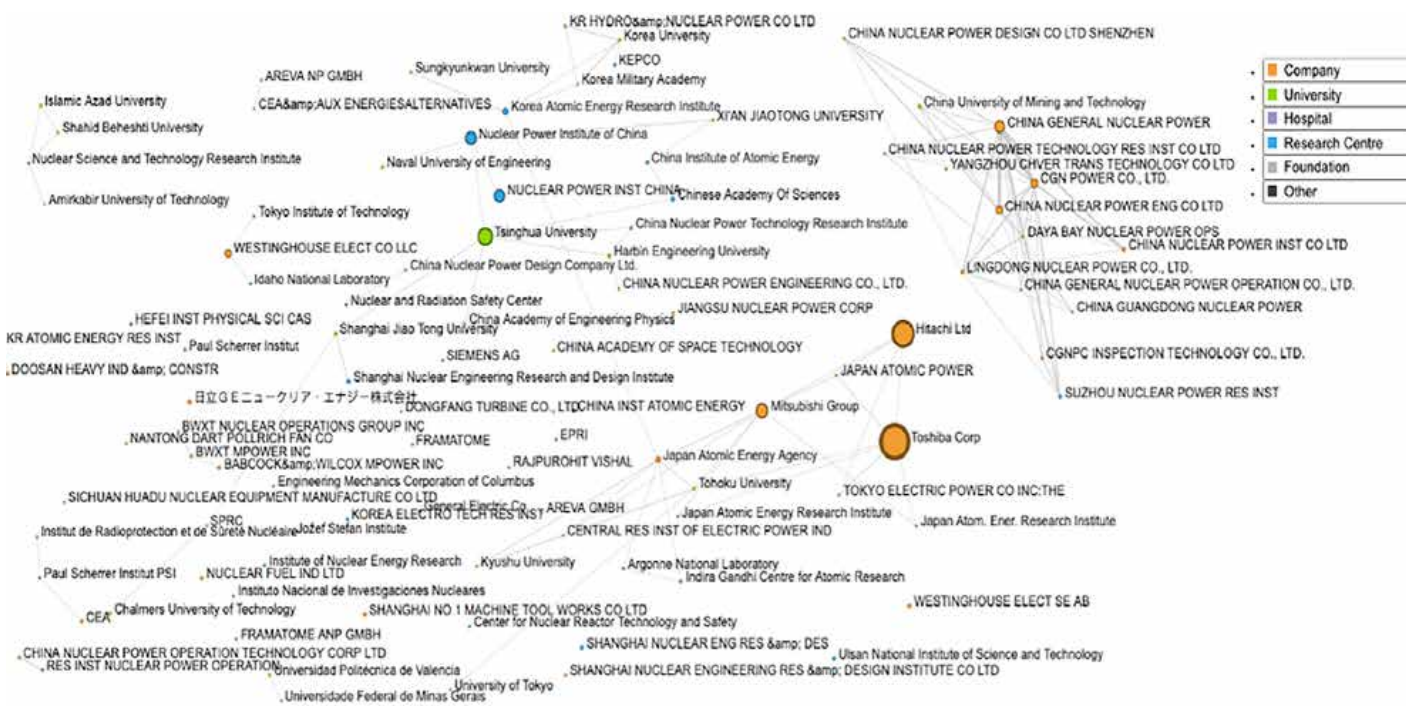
KR HYDRO&amp;NUCLEAR POWER CO LTD
Korea University
CHINA NUCLEAR POWER DESIGN CO LTD SHENZHEN
KEPCO
AREVA NP GMBH
Sungkyunkwan University
Korea Military Academy
Company
University
Hospital
Research Centre
Foundation
Other
Islamic Azad University
CEA&amp;AUX ENERGIESALTERNATIVES
Korea Atomic Energy Research Institute
China University of Mining and Technology
Shahid Beheshti University
XI'AN JIAOTONG UNIVERSITY
Nuclear Power Institute of China
CHINA GENERAL NUCLEAR POWER
Nuclear Science and Technology Research Institute
Naval University of Engineering
China Institute of Atomic Energy
CHINA NUCLEAR POWER TECHNOLOGY RES INST CO LTD
YANGZHOU CHVER TRANS TECHNOLOGY CO LTD
NUCLEAR POWER INST CHINA
Chinese Academy Of Sciences
CGN POWER CO., LTD.
Amirkabir University of Technology
Tokyo Institute of Technology
CHINA NUCLEAR POWER ENG CO LTD
Tsinghua University
China Nuclear Power Technology Research Institute
DAYA BAY NUCLEAR POWER OPS
WESTINGHOUSE ELECT CO LLC
Harbin Engineering University
CHINA NUCLEAR POWER INST CO LTD
China Nuclear Power Design Company Ltd.
LINGDONG NUCLEAR POWER CO., LTD.
Idaho National Laboratory
CHINA NUCLEAR POWER ENGINEERING CO., LTD.
CHINA GENERAL NUCLEAR POWER OPERATION CO., LTD.
Nuclear and Radiation Safety Center
JIANGSU NUCLEAR POWER CORP
CHINA GUANGDONG NUCLEAR POWER
HEFEI INST PHYSICAL SCI CAS
Shanghai Jiao Tong University
China Academy of Engineering Physics
Hitachi Ltd
KR ATOMIC ENERGY RES INST
Paul Scherrer Institut
SIEMENS AG
CHINA ACADEMY OF SPACE TECHNOLOGY
CGNPC INSPECTION TECHNOLOGY CO., LTD.
DOOSAN HEAVY IND &amp; CONSTR
Shanghai Nuclear Engineering Research and Design Institute
JAPAN ATOMIC POWER
SUZHOU NUCLEAR POWER RES INST
日立GEニュークリア・エナジー株式会社
DONGFANG TURBINE CO., LTD
CHINA INST ATOMIC ENERGY
Mitsubishi Group
BWXT NUCLEAR OPERATIONS GROUP INC
NANTONG DART POLLRICH FAN CO
FRAMATOME
EPRI
Toshiba Corp
BWXT MPOWER INC
BABCOCK&amp;WILCOX MPOWER INC
RAJPUROHIT VISHAL
Japan Atomic Energy Agency
Engineering Mechanics Corporation of Columbus
Tohoku University
SICHUAN HUADU NUCLEAR EQUIPMENT MANUFACTURE CO LTD
General Electric Co
AREVA GMBH
TOKYO ELECTRIC POWER CO INC:THE
SPRC
KOREA ELECTRO TECH RES INST
Japan Atomic Energy Research Institute
Institut de Radioprotection et de Sûreté Nucléaire
Jožef Stefan Institute
Japan Atom. Ener. Research Institute
CENTRAL RES INST OF ELECTRIC POWER IND
Institute of Nuclear Energy Research
Kyushu University
Argonne National Laboratory
Paul Scherrer Institut PSI
NUCLEAR FUEL IND LTD
Indira Gandhi Centre for Atomic Research
Instituto Nacional de Investigaciones Nucleares
CEA
Chalmers University of Technology
SHANGHAI NO 1 MACHINE TOOL WORKS CO LTD
WESTINGHOUSE ELECT SE AB
Center for Nuclear Reactor Technology and Safety
FRAMATOME ANP GMBH
SHANGHAI NUCLEAR ENG RES &amp; DES
CHINA NUCLEAR POWER OPERATION TECHNOLOGY CORP LTD
Ulsan National Institute of Science and Technology
RES INST NUCLEAR POWER OPERATION
Universidad Politécnica de Valencia
SHANGHAI NUCLEAR ENGINEERING RES &amp; DESIGN INSTITUTE CO LTD
University of Tokyo
Universidade Federal de Minas Gerais